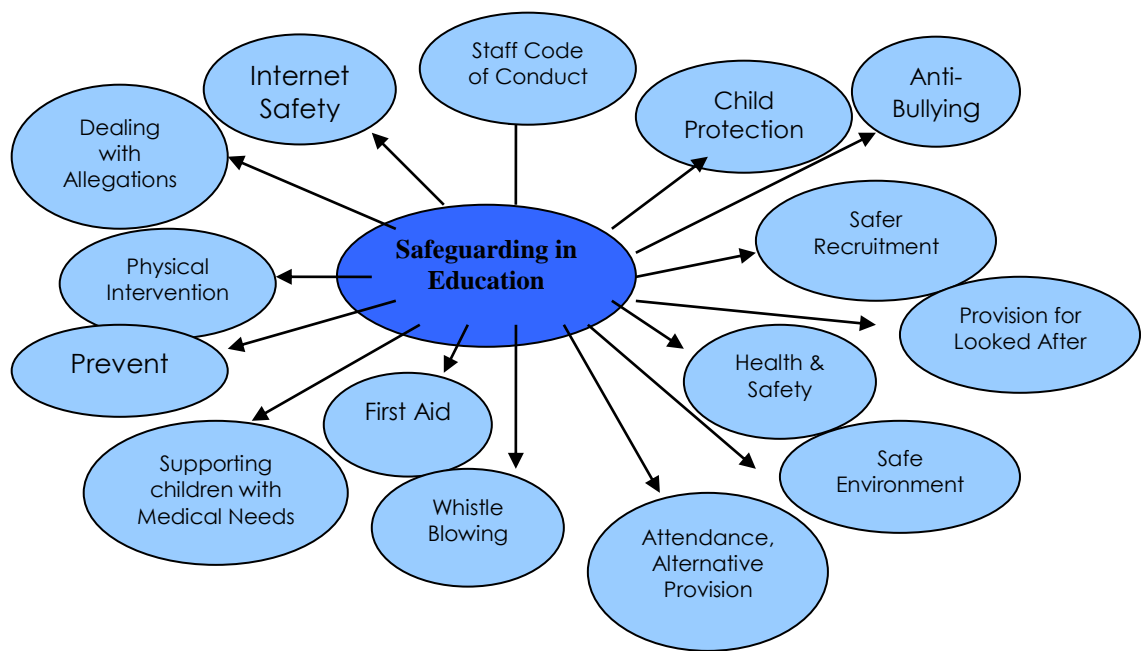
Safeguarding in Education

Staff Code of Conduct

Internet Safety

Child Protection

Anti-Bullying

Dealing with Allegations

Safer Recruitment

Physical Intervention

Provision for Looked After

Prevent

Health & Safety

First Aid

Supporting children with Medical Needs

Safe Environment

Whistle Blowing

Attendance, Alternative Provision